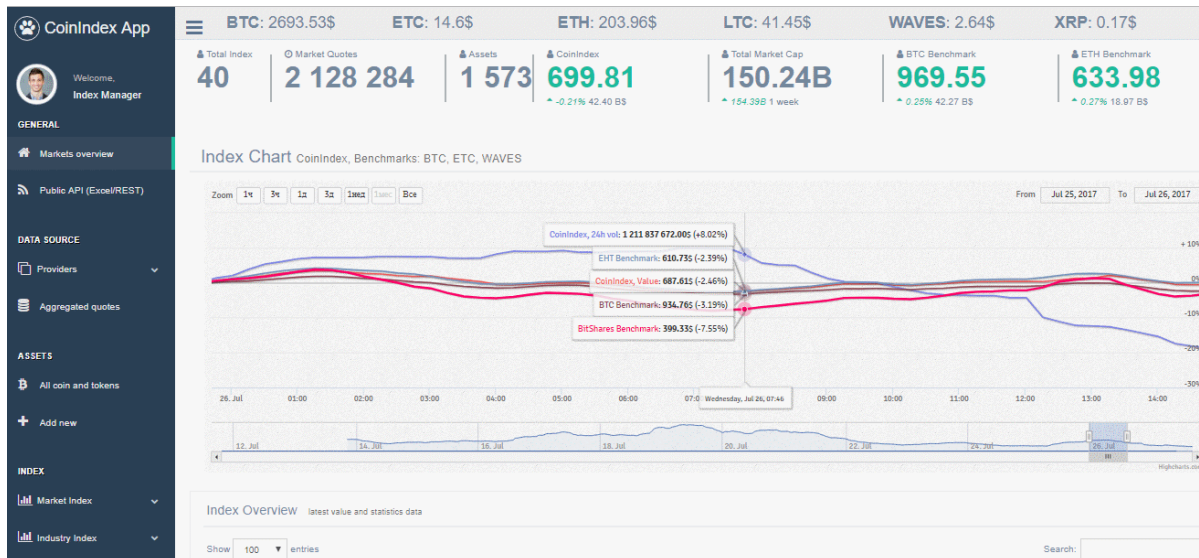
CoinIndex App

Welcome,
Index Manager

GENERAL
Markets overview
Public API (Excel/REST)

DATA SOURCE
Providers
Aggregated quotes

ASSETS
All coin and tokens
Add new

INDEX
Market Index
Industry Index

BTC: 2693.53$ ETC: 14.6$ ETH: 203.96$ LTC: 41.45$ WAVES: 2.64$ XRP: 0.17$

Total Index
40

Market Quotes
2 128 284

Assets
1 573

CoinIndex
699.81
-0.21% 42.40 B$

Total Market Cap
150.24B
154.39B 1 week

BTC Benchmark
969.55
0.25% 42.27 B$

ETH Benchmark
633.98
0.27% 18.97 B$

Index Chart CoinIndex, Benchmarks: BTC, ETC, WAVES

Zoom 1ч 3ч 1д 3д 1нед 1мес Все

From Jul 25, 2017 To Jul 26, 2017

CoinIndex, 24h vol: 1 211 837 672.00$ (+8.02%)
EHT Benchmark: 610.73$ (-2.39%)
CoinIndex, Value: 687.61$ (-2.46%)
BTC Benchmark: 934.76$ (-3.19%)
BitShares Benchmark: 399.33$ (-7.55%)

+10%
0%
-10%
-20%
-30%

26. Jul 01:00 02:00 03:00 04:00 05:00 06:00 07:0 Wednesday, Jul 26, 07:46 09:00 10:00 11:00 12:00 13:00 14:00

12. Jul 14. Jul 16. Jul 18. Jul 20. Jul 22. Jul 24. Jul 26. Jul

Highcharts.com

Index Overview latest value and statistics data

Show 100 entries

Search: